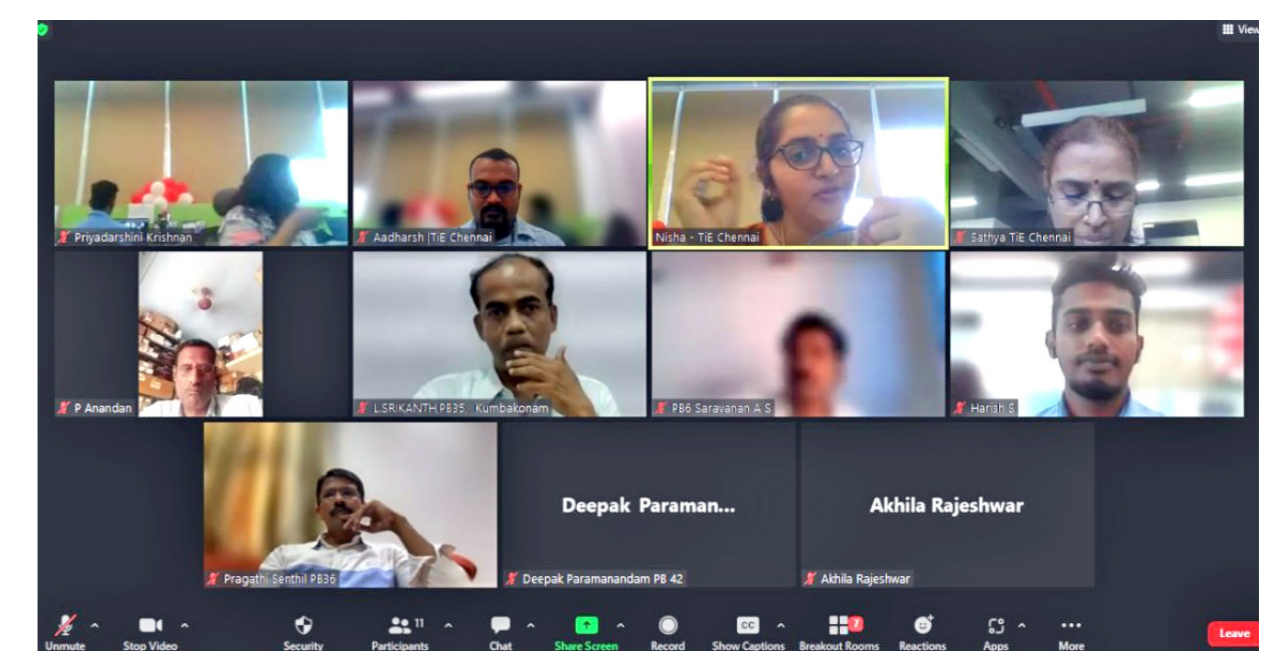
View

Priyadarshini Krishnan

Aadharsh |TiE Chennai

Nisha - TiE Chennai

Sathya TiE Chennai

P Anandan

L.SRIKANTH.PB35, Kumbakonam

PB6 Saravanan A S

Harish S

Pragathi Senthil PB36

Deepak Paraman...

Deepak Paramanandam PB 42

Akhila Rajeshwar

Akhila Rajeshwar

Unmute

Stop Video

Security

11

Participants

Chat

Share Screen

Record

CC

Show Captions

7

Breakout Rooms

Reactions

Apps

More

Leave